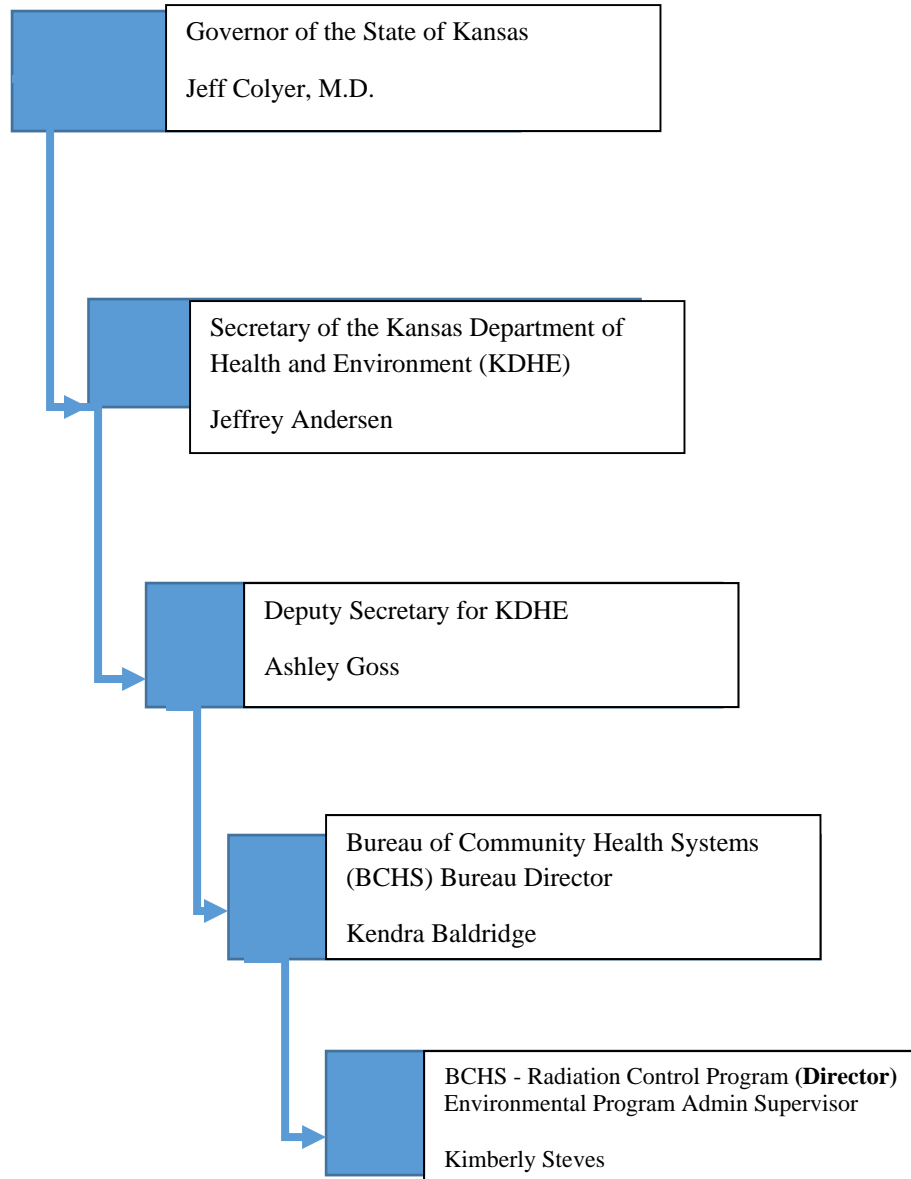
Governor of the State of Kansas

Jeff Colyer, M.D.

Secretary of the Kansas Department of Health and Environment (KDHE)

Jeffrey Andersen

Deputy Secretary for KDHE

Ashley Goss

Bureau of Community Health Systems (BCHS) Bureau Director

Kendra Baldridge

BCHS - Radiation Control Program **(Director)**
Environmental Program Admin Supervisor

Kimberly Steves